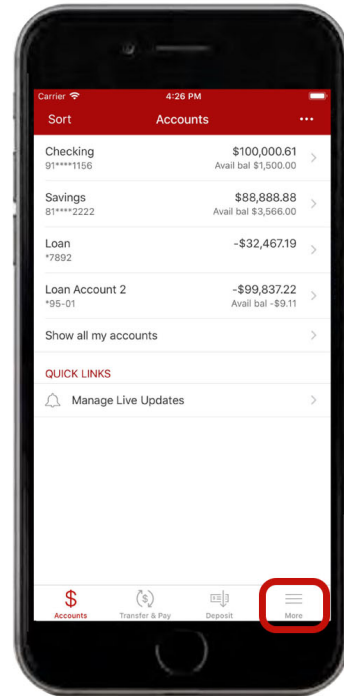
Carrier
4:26 PM

Sort
Accounts
...

Checking
91****1156
$100,000.61
Avail bal $1,500.00

Savings
81****2222
$88,888.88
Avail bal $3,566.00

Loan
*7892
-$32,467.19

Loan Account 2
*95-01
-$99,837.22
Avail bal -$9.11

Show all my accounts

QUICK LINKS

Manage Live Updates

Accounts
Transfer & Pay
Deposit
More